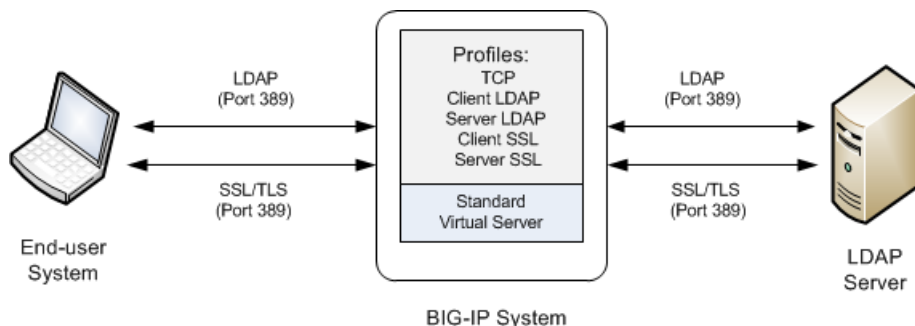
LDAP
(Port 389)

SSL/TLS
(Port 389)

End-user
System

Profiles:
TCP
Client LDAP
Server LDAP
Client SSL
Server SSL

Standard
Virtual Server

BIG-IP System

LDAP
(Port 389)

SSL/TLS
(Port 389)

LDAP
Server